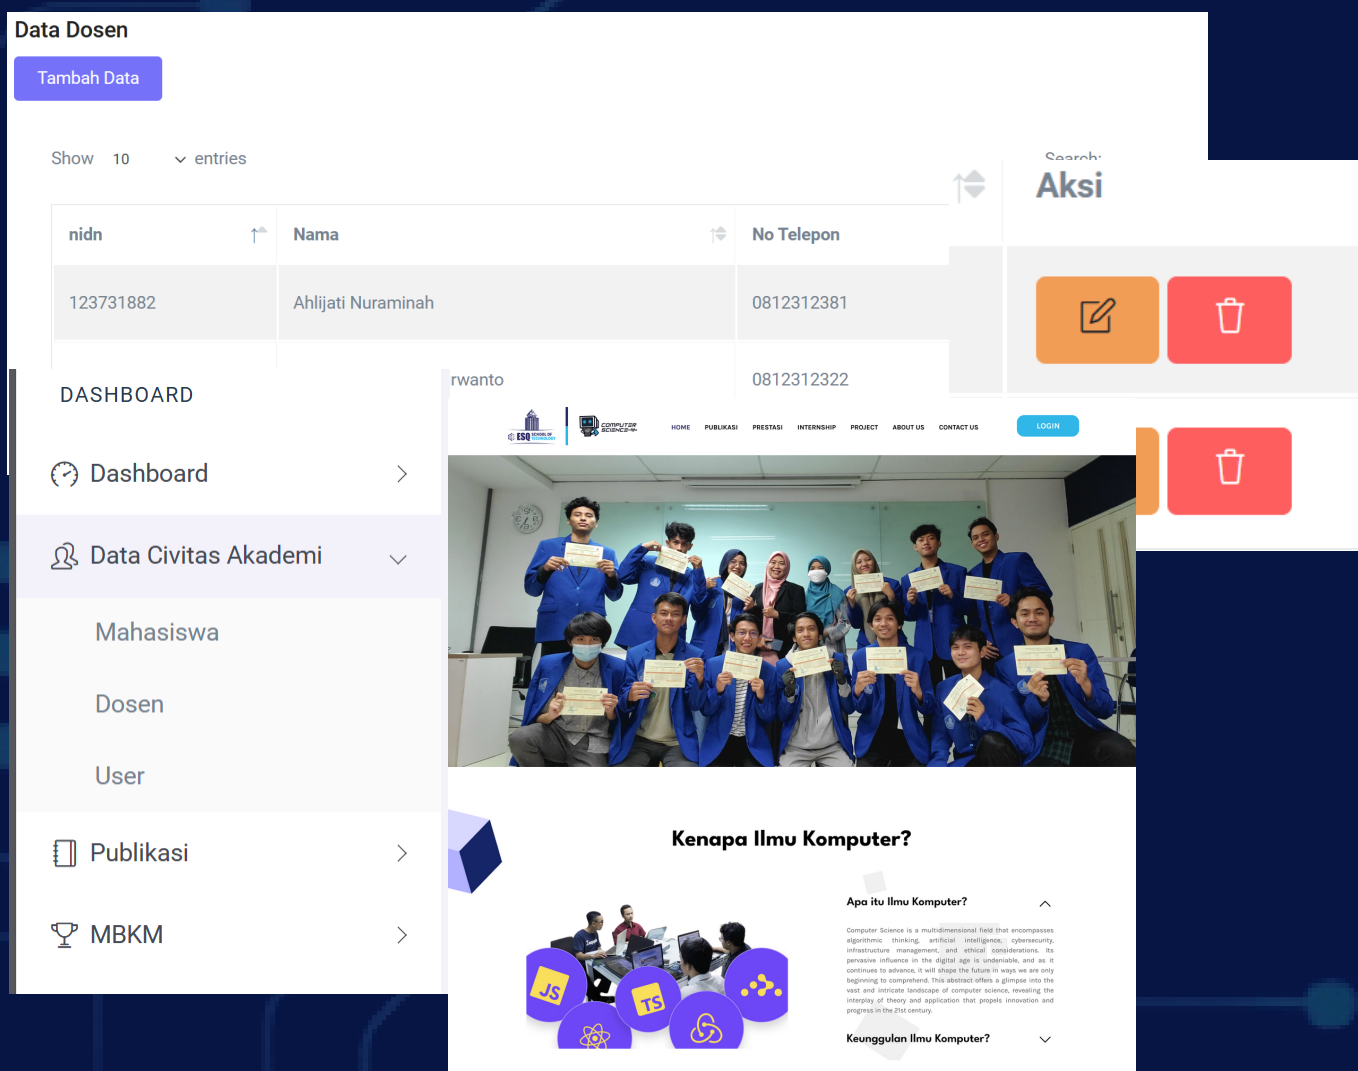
Data Dosen

Tambah Data

Show 10 entries

Search:

Aksi

| nidn | Nama | No Telepon |
|---|---|---|
| 123731882 | Ahlijati Nuraminah | 0812312381 |
| | rwanto | 0812312322 |

DASHBOARD

Dashboard

Data Civitas Akademi

Mahasiswa

Dosen

User

Publikasi

MBKM

ESQ SCHOOL OF TECHNOLOGY COMPUTER SCIENCE

HOME PUBLIKASI PRESTASI INTERNSHIP PROJECT ABOUT US CONTACT US

LOGIN

Kenapa Ilmu Komputer?

Apa itu Ilmu Komputer?

Computer Science is a multidimensional field that encompasses algorithmic thinking, artificial intelligence, cybersecurity, infrastructure management, and ethical considerations. Its pervasive influence in the digital age is undeniable, and as it continues to advance, it will shape the future in ways we are only beginning to comprehend. This abstract offers a glimpse into the vast and intricate landscape of computer science, revealing the interplay of theory and application that propels innovation and progress in the 21st century.

Keunggulan Ilmu Komputer?

JS TS